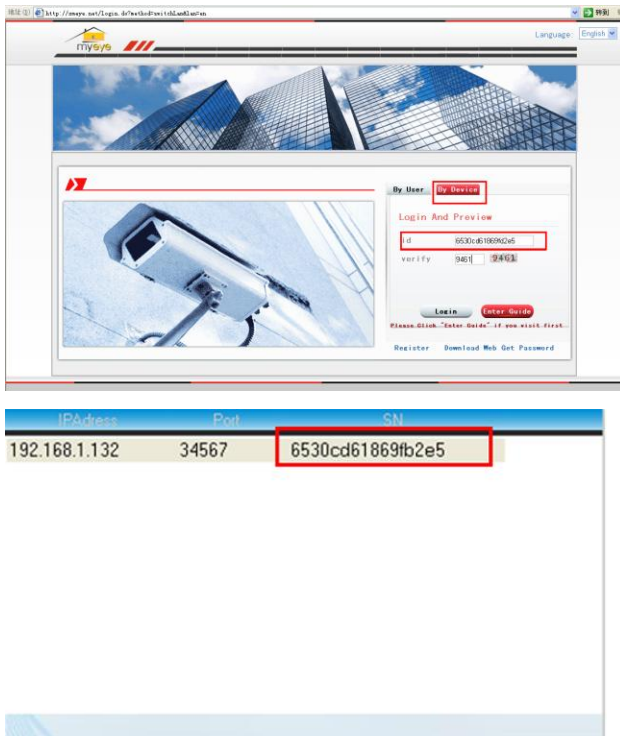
地址(D) http://xmeye.net/login.do?method=switchLan&lan=en
转到

myeye

Language: English

By User
By Device

Login And Preview

Id 6530cd61869fd2e5
Verify 9451 2461

Login
Enter Guide
Please Click "Enter Guide" if you visit first

Register Download Web Get Password

| IPAdress | Port | SN |
|---|---|---|
| 192.168.1.132 | 34567 | 6530cd61869fb2e5 |